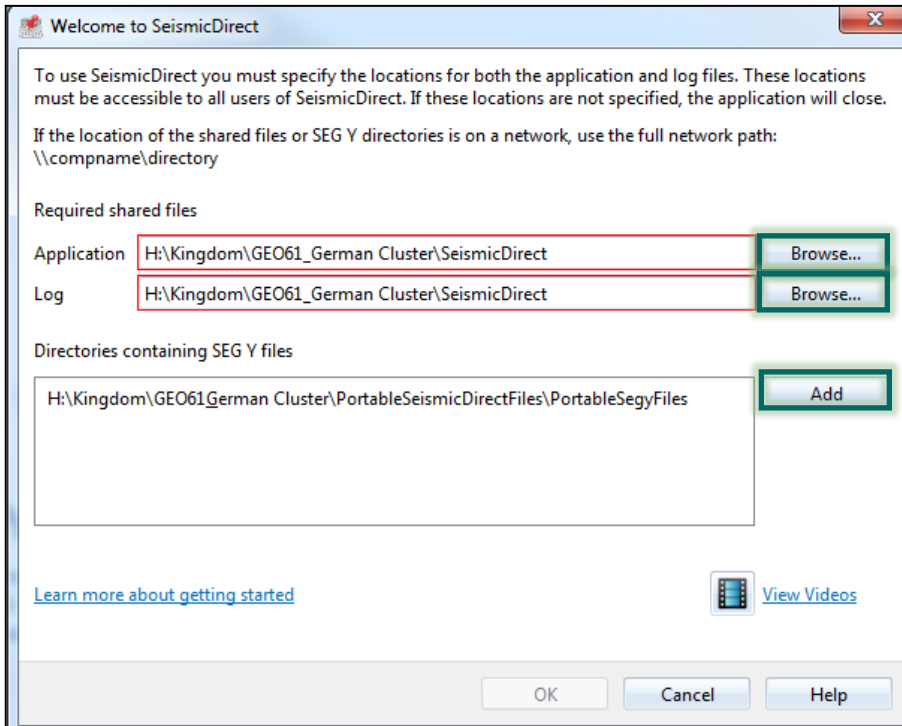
Welcome to SeismicDirect

To use SeismicDirect you must specify the locations for both the application and log files. These locations must be accessible to all users of SeismicDirect. If these locations are not specified, the application will close.

If the location of the shared files or SEG Y directories is on a network, use the full network path: \\compname\directory

Required shared files

Application H:\Kingdom\GEO61_German Cluster\SeismicDirect Browse...

Log H:\Kingdom\GEO61_German Cluster\SeismicDirect Browse...

Directories containing SEG Y files

H:\Kingdom\GEO61_German Cluster\PortableSeismicDirectFiles\PortableSegyFiles

Add

Learn more about getting started

View Videos

OK Cancel Help